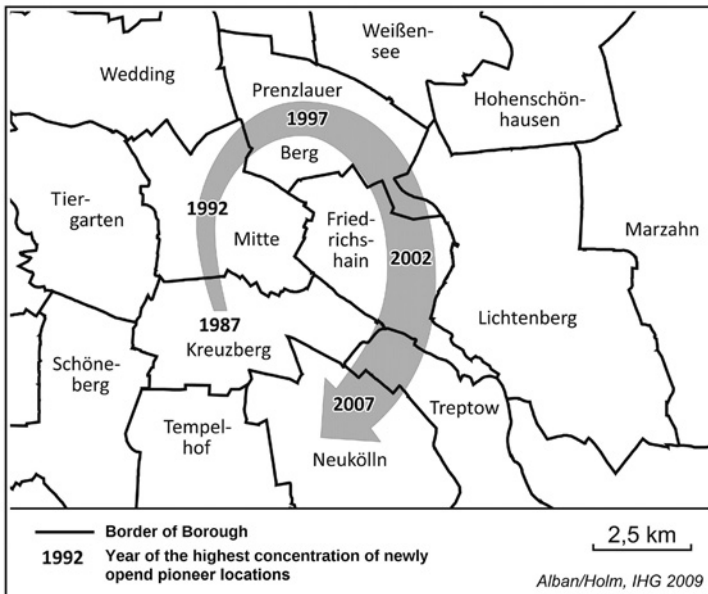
Weißensee

Wedding

Prenzlauer

Hohenschönhausen

1997

Berg

Tiergarten

1992

Mitte

Friedrichshain

2002

Marzahn

1987

Kreuzberg

Lichtenberg

Schöneberg

2007

Treptow

Tempelhof

Neukölln

Border of Borough

1992 Year of the highest concentration of newly opend pioneer locations

2,5 km

Alban/Holm, IHG 2009